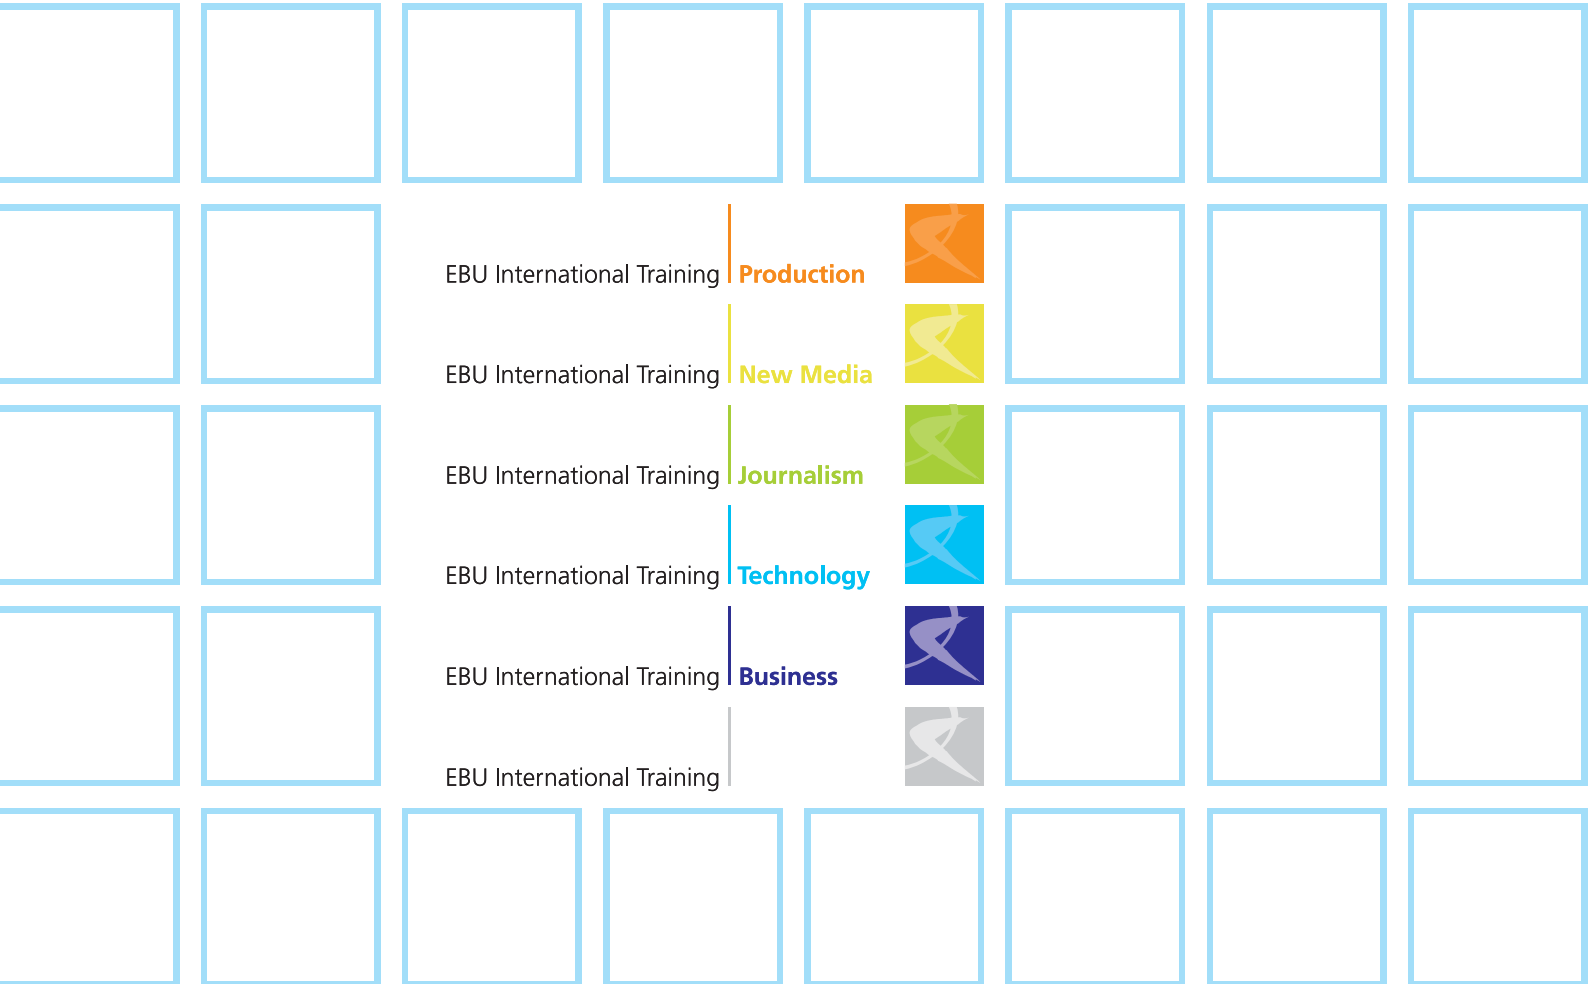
EBU International Training Production

EBU International Training New Media

EBU International Training Journalism

EBU International Training Technology

EBU International Training Business

EBU International Training